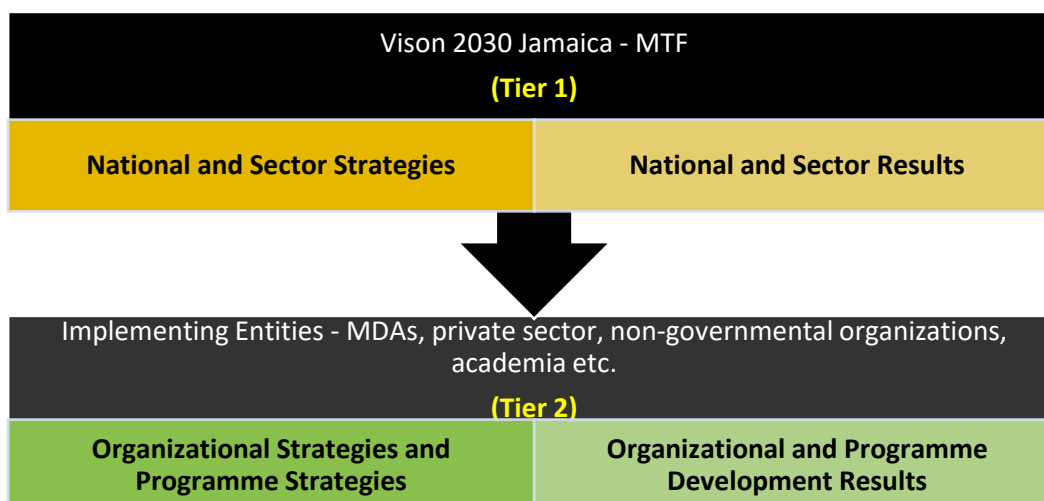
Vison 2030 Jamaica - MTF

(Tier 1)

| National and Sector Strategies | National and Sector Results |
|---|---|

Implementing Entities - MDAs, private sector, non-governmental organizations, academia etc.

(Tier 2)

| Organizational Strategies and Programme Strategies | Organizational and Programme Development Results |
|---|---|